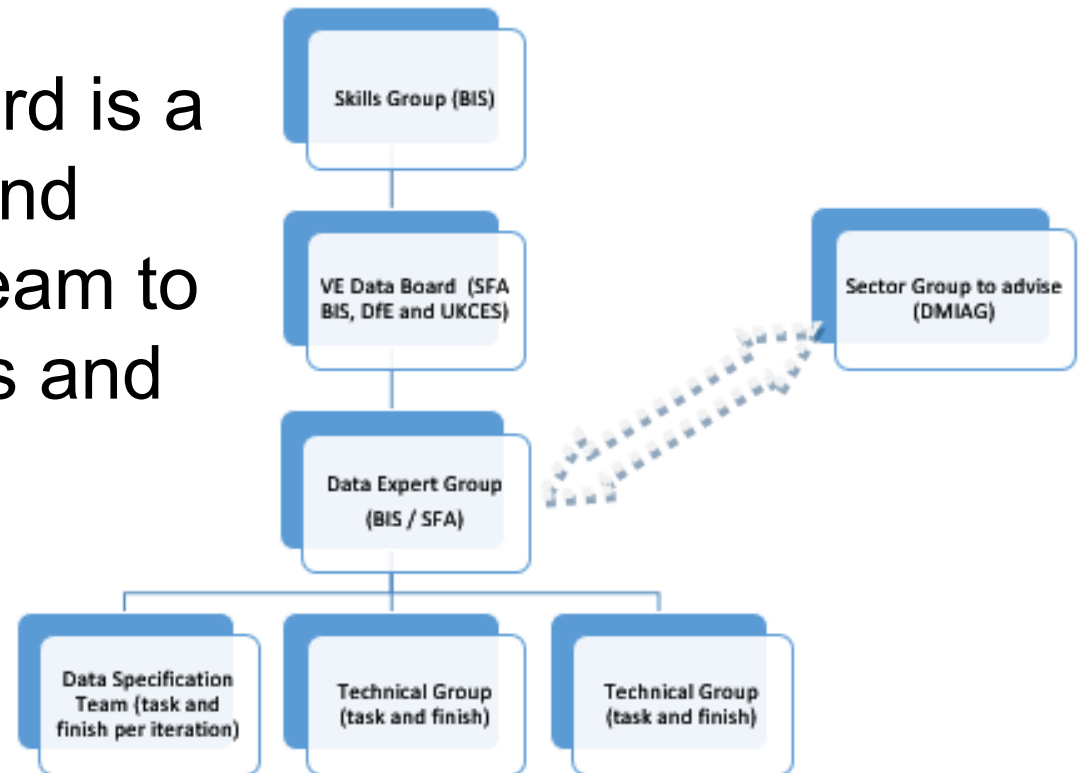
rd is a
nd
eam to
s and

Skills Group (BIS)

VE Data Board (SFA BIS, DfE and UKCES)

Sector Group to advise (DMIAG)

Data Expert Group (BIS / SFA)

Data Specification Team (task and finish per iteration)

Technical Group (task and finish)

Technical Group (task and finish)